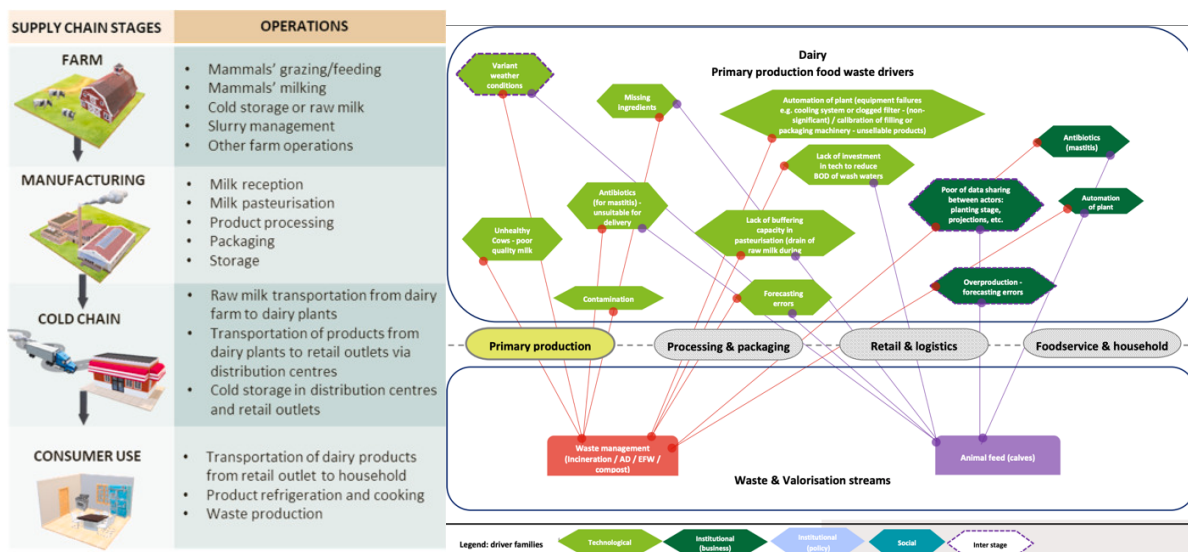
| SUPPLY CHAIN STAGES | OPERATIONS |
|---|---|
| FARM | • Mammals' grazing/feeding • Mammals' milking • Cold storage or raw milk • Slurry management • Other farm operations |
| MANUFACTURING | • Milk reception • Milk pasteurisation • Product processing • Packaging • Storage |
| COLD CHAIN | • Raw milk transportation from dairy farm to dairy plants • Transportation of products from dairy plants to retail outlets via distribution centres • Cold storage in distribution centres and retail outlets |
| CONSUMER USE | • Transportation of dairy products from retail outlet to household • Product refrigeration and cooking • Waste production |

Dairy
Primary production food waste drivers

Variant weather conditions

Missing ingredients

Automation of plant (equipment failures e.g. cooling system or clogged filter - (non-significant) / calibration of filling or packaging machinery - unsellable products)

Antibiotics (mastitis)

Lack of investment in tech to reduce BOD of wash waters

Poor of data sharing between actors: planting stage, projections, etc.

Automation of plant

Antibiotics (for mastitis) - unsuitable for delivery

Unhealthy Cows - poor quality milk

Lack of buffering capacity in pasteurisation (drain of raw milk during

Overproduction - forecasting errors

Contamination

Forecasting errors

Primary production

Processing & packaging

Retail & logistics

Foodservice & household

Waste management (Incineration / AD / EFW / compost)

Animal feed (calves)

Waste & Valorisation streams

Legend: driver families

Technological

Institutional (business)

Institutional (policy)

Social

Inter stage